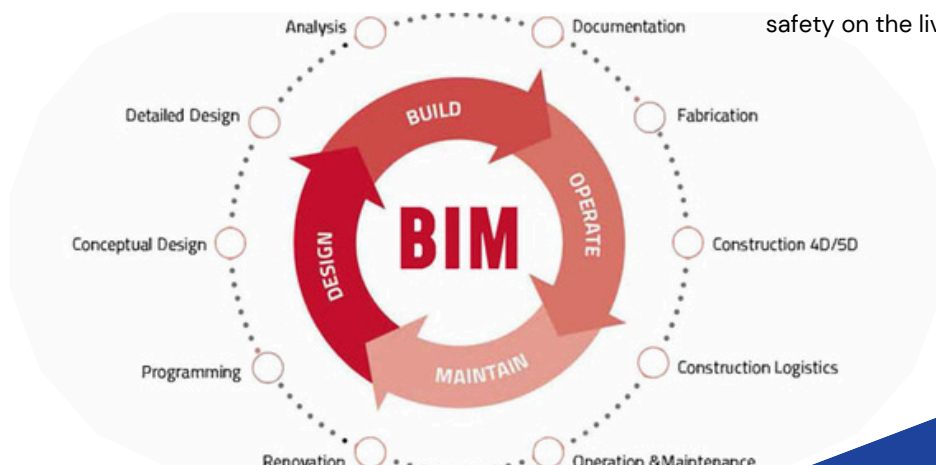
safety on the liv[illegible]

Analysis

Documentation

Detailed Design

Fabrication

Conceptual Design

Construction 4D/5D

Programming

Construction Logistics

Renovation

Operation &Maintenance

BUILD

OPERATE

MAINTAIN

DESIGN

BIM